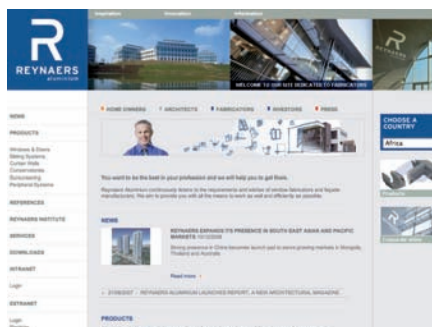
REYNAERS
ALUMINIUM

Inspiration Innovation Information

WELCOME TO OUR SITE DEDICATED TO FABRICATORS

HOME OWNERS ARCHITECTS FABRICATORS INVESTORS PRESS

NEWS

PRODUCTS

Windows & Doors
Sliding Systems
Curtain Walls
Conservatories
Sunscreening
Peripheral Systems

REFERENCES

REYNAERS INSTITUTE

SERVICES

DOWNLOADS

INTRANET

Login

EXTRANET

Login

You want to be the best in your profession and we will help you to get there.

Reynaers Aluminium continuously listens to the requirements and wishes of window fabricators and façade manufacturers. We aim to provide you with all the means to work as well and efficiently as possible.

NEWS

REYNAERS EXPANDS ITS PRESENCE IN SOUTH EAST ASIAN AND PACIFIC MARKETS 10/12/2008

Strong presence in China becomes launch pad to serve growing markets in Mongolia, Thailand and Australia

Read more

SYNERGY : REYNAERS ALUMINIUM LAUNCHES REPORT, A NEW ARCHITECTURAL MAGAZINE

PRODUCTS

CHOOSE A COUNTRY

Africa

R